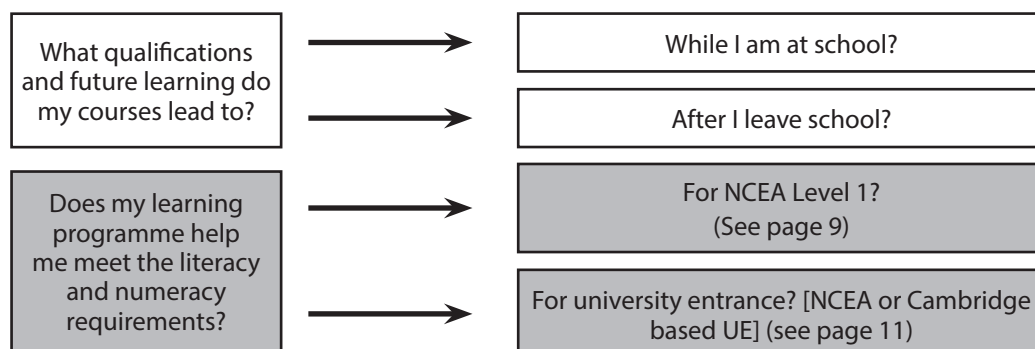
What qualifications and future learning do my courses lead to?

While I am at school?

After I leave school?

Does my learning programme help me meet the literacy and numeracy requirements?

For NCEA Level 1? (See page 9)

For university entrance? [NCEA or Cambridge based UE] (see page 11)